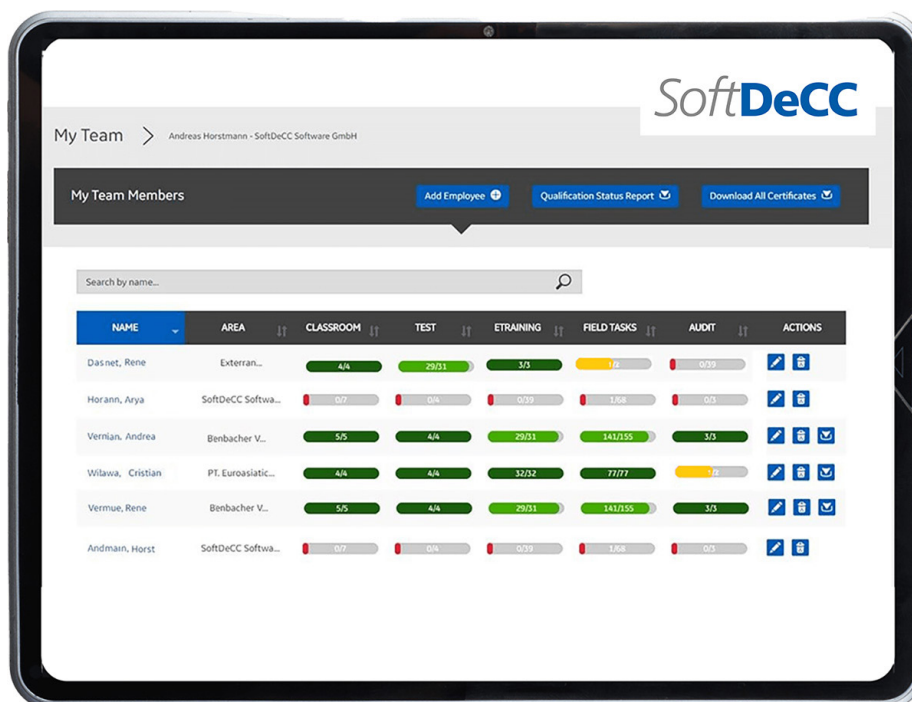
SoftDeCC

My Team > Andreas Horstmann - SoftDeCC Software GmbH

My Team Members

Add Employee

Qualification Status Report

Download All Certificates

Search by name...

| NAME | AREA | CLASSROOM | TEST | ETRAINING | FIELD TASKS | AUDIT | ACTIONS |
|---|---|---|---|---|---|---|---|
| Dasnet, Rene | Exterran... | 4/4 | 29/31 | 3/3 | 1/2 | 0/39 | |
| Horann, Arya | SoftDeCC Softwa... | 0/7 | 0/4 | 0/39 | 1/68 | 0/3 | |
| Vernian, Andrea | Benbacher V... | 5/5 | 4/4 | 29/31 | 141/155 | 3/3 | |
| Wilawa, Cristian | PT. Euroasiatic... | 4/4 | 4/4 | 32/32 | 77/77 | 1/2 | |
| Vermue, Rene | Benbacher V... | 5/5 | 4/4 | 29/31 | 141/155 | 3/3 | |
| Andmain, Horst | SoftDeCC Softwa... | 0/7 | 0/4 | 0/39 | 1/68 | 0/3 | |